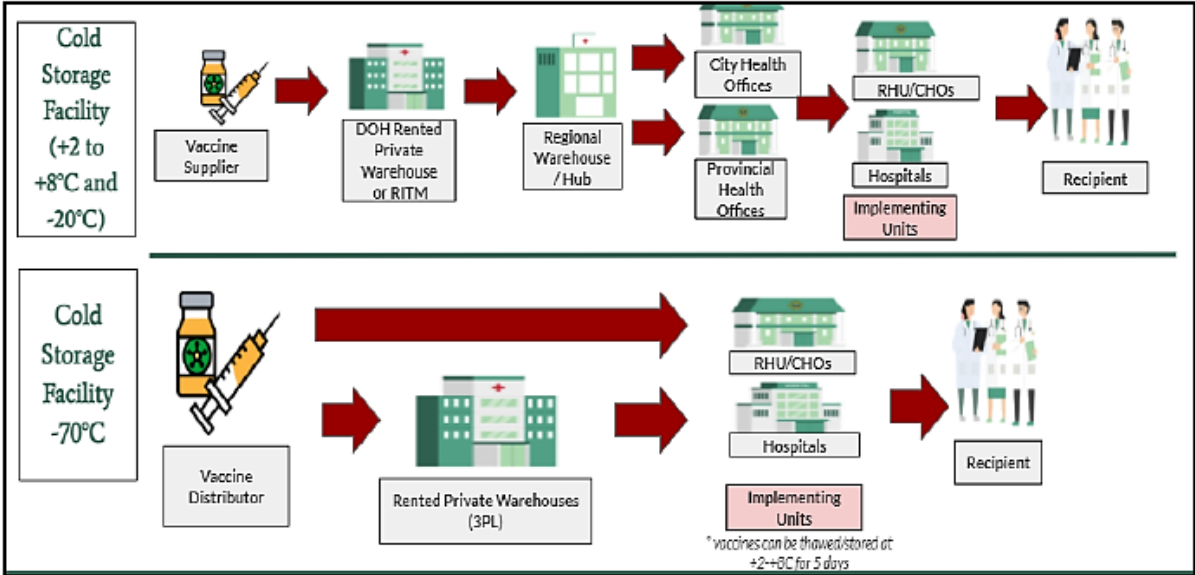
Cold Storage Facility (+2 to +8°C and -20°C)

Vaccine Supplier

DOH Rented Private Warehouse or RITM

Regional Warehouse / Hub

City Health Offices

Provincial Health Offices

RHU/CHOs

Hospitals

Implementing Units

Recipient

Cold Storage Facility -70°C

Vaccine Distributor

Rented Private Warehouses (3PL)

RHU/CHOs

Hospitals

Implementing Units

* vaccines can be thawed/stored at +2-+8C for 5 days

Recipient